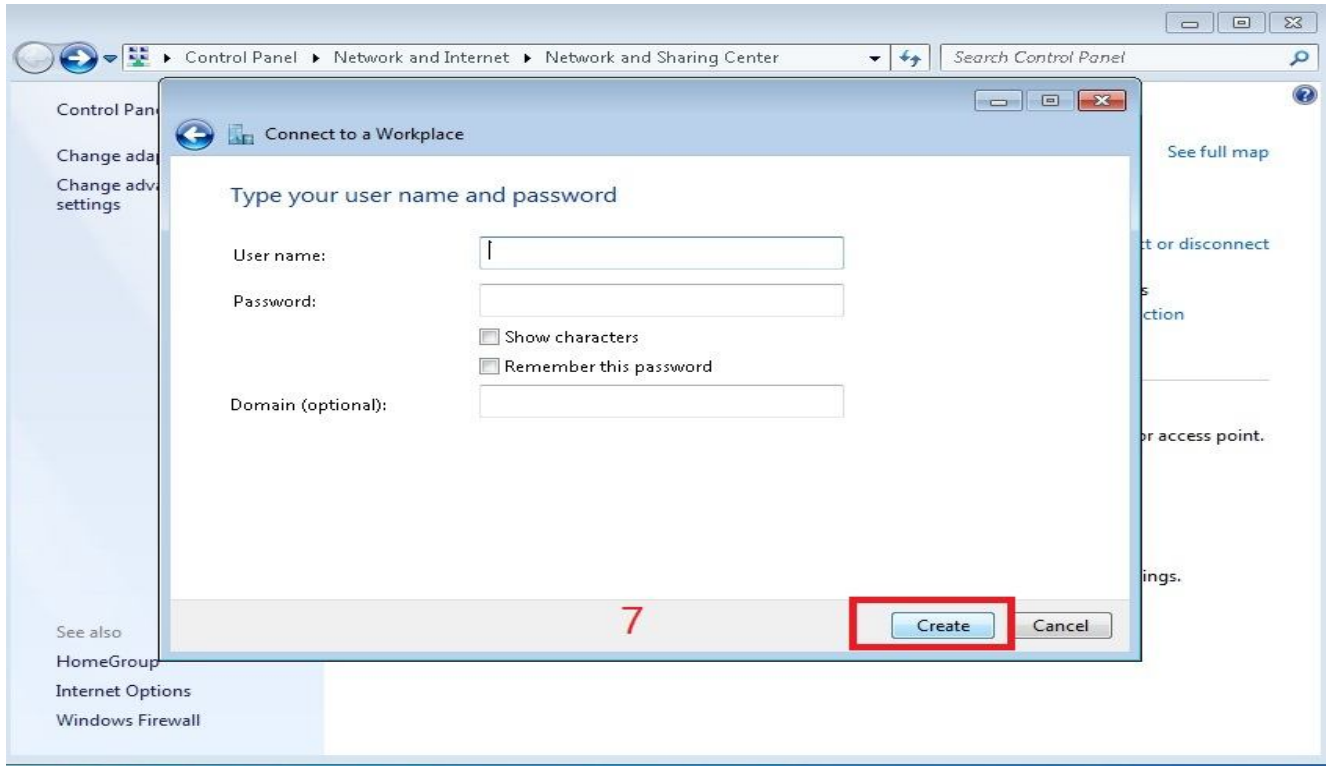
▸ Control Panel ▸ Network and Internet ▸ Network and Sharing Center

Search Control Panel

Control Pan

Change ada

Change adv settings

Connect to a Workplace

Type your user name and password

User name:

Password:

Show characters

Remember this password

Domain (optional):

See full map

t or disconnect

s

ction

r access point.

ings.

7

Create

Cancel

See also

HomeGroup

Internet Options

Windows Firewall